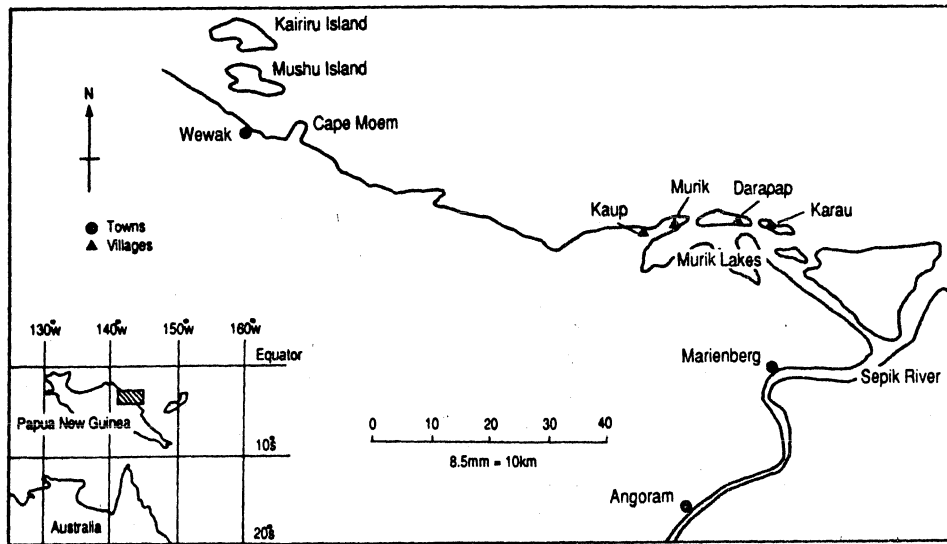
Kairiru Island
Mushu Island
N
Wewak
Cape Moem
Towns
Villages
Kaup
Murik
Darapap
Karau
Murik Lakes
130°W
140°W
150°W
160°W
Equator
Papua New Guinea
10°S
Australia
20°S
Marienberg
Sepik River
0
10
20
30
40
8.5mm = 10km
Angoram